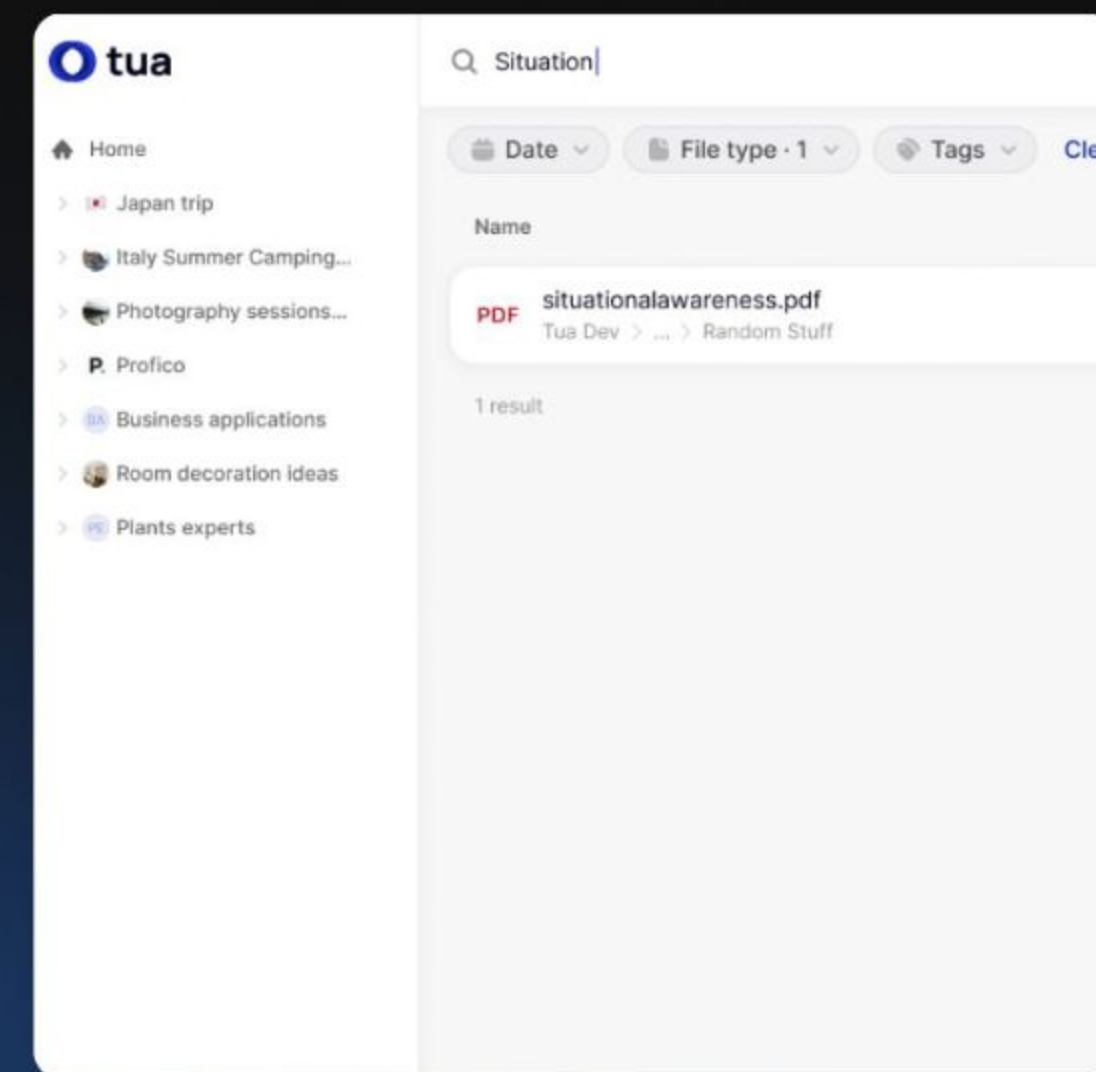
tua

Home
Japan trip
Italy Summer Camping...
Photography sessions...
P. Profico
BA Business applications
Room decoration ideas
PE Plants experts

Situation

Date
File type · 1
Tags
Cle

Name

PDF situationalawareness.pdf
Tua Dev > ... > Random Stuff

1 result